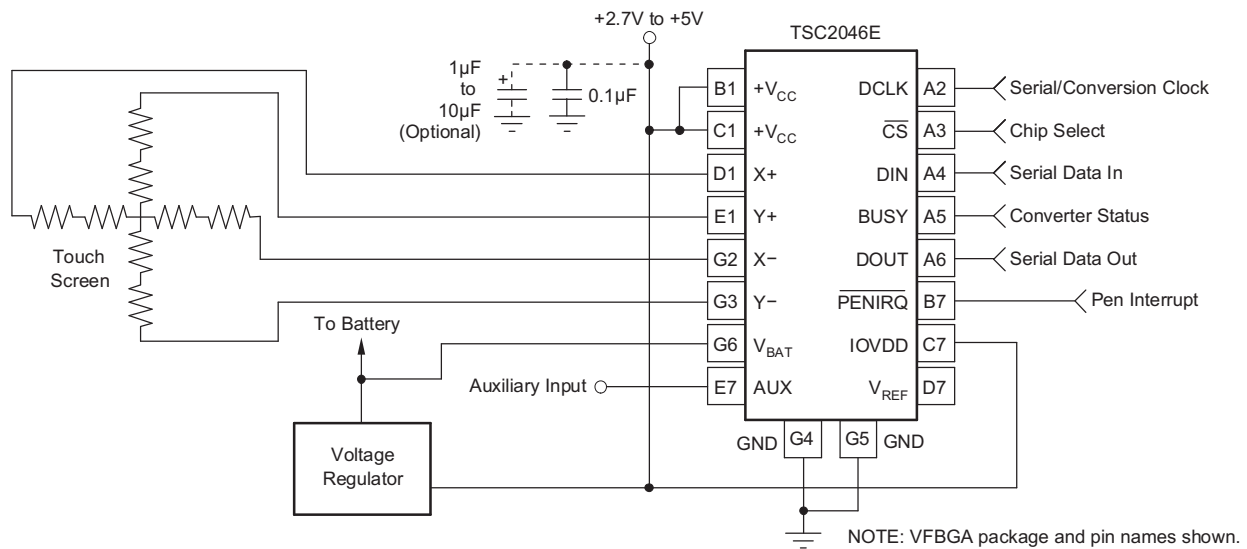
+2.7V to +5V

TSC2046E

1μF to 10μF (Optional)

0.1μF

B1 $+V_{CC}$ DCLK A2 Serial/Conversion Clock

C1 $+V_{CC}$ $\overline{CS}$ A3 Chip Select

D1 X+ DIN A4 Serial Data In

E1 Y+ BUSY A5 Converter Status

G2 X− DOUT A6 Serial Data Out

G3 Y− $\overline{PENIRQ}$ B7 Pen Interrupt

G6 $V_{BAT}$ IOVDD C7

E7 AUX $V_{REF}$ D7

GND G4 G5 GND

Touch Screen

To Battery

Auxiliary Input

Voltage Regulator

NOTE: VFBGA package and pin names shown.